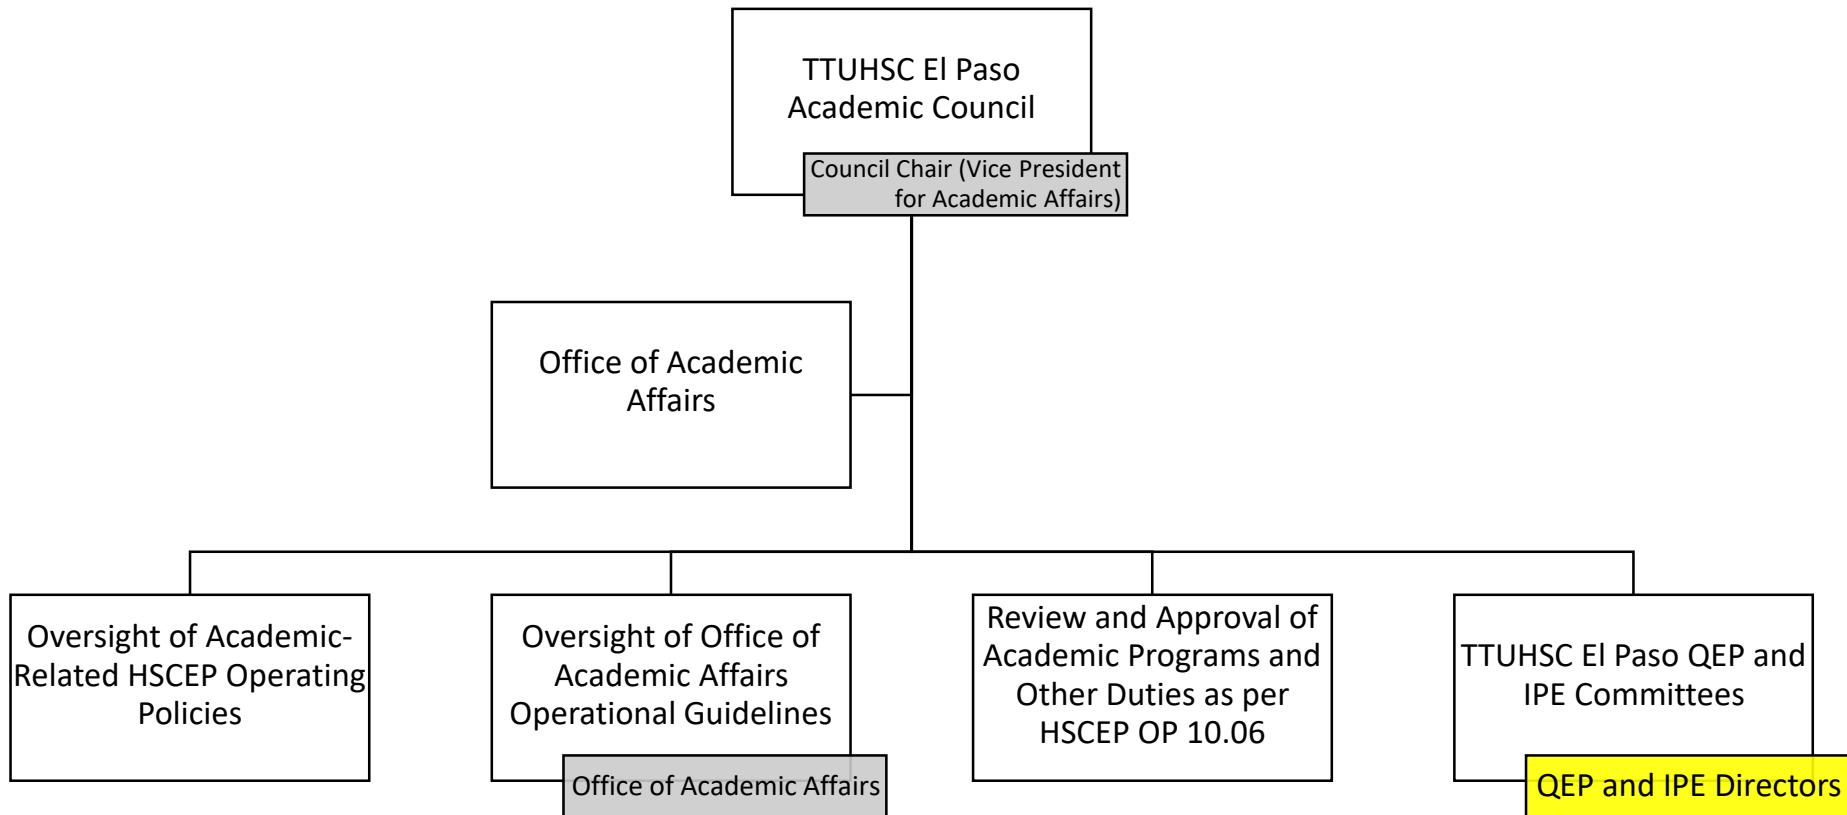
TTUHSC El Paso Academic Council

Council Chair (Vice President for Academic Affairs)

Office of Academic Affairs

Oversight of Academic-Related HSCEP Operating Policies

Oversight of Office of Academic Affairs Operational Guidelines

Office of Academic Affairs

Review and Approval of Academic Programs and Other Duties as per HSCEP OP 10.06

TTUHSC El Paso QEP and IPE Committees

QEP and IPE Directors